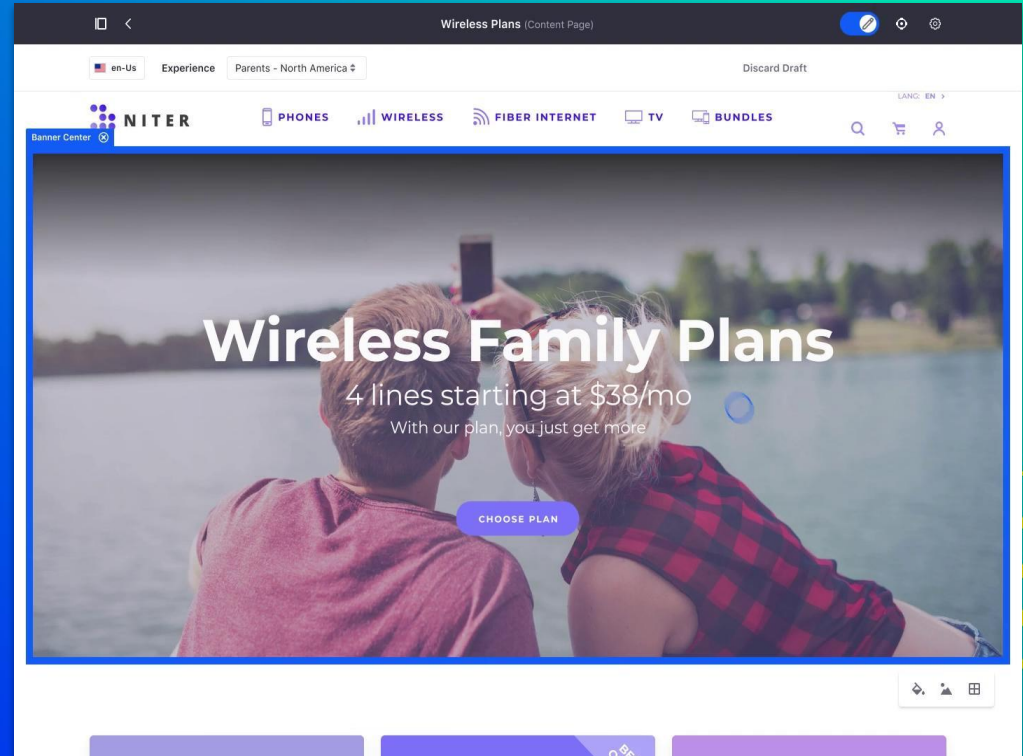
Wireless Plans (Content Page)

en-Us Experience Parents - North America ≑ Discard Draft

NITER PHONES WIRELESS FIBER INTERNET TV BUNDLES LANG: EN >

Banner Center

Wireless Family Plans

4 lines starting at $38/mo

With our plan, you just get more

CHOOSE PLAN